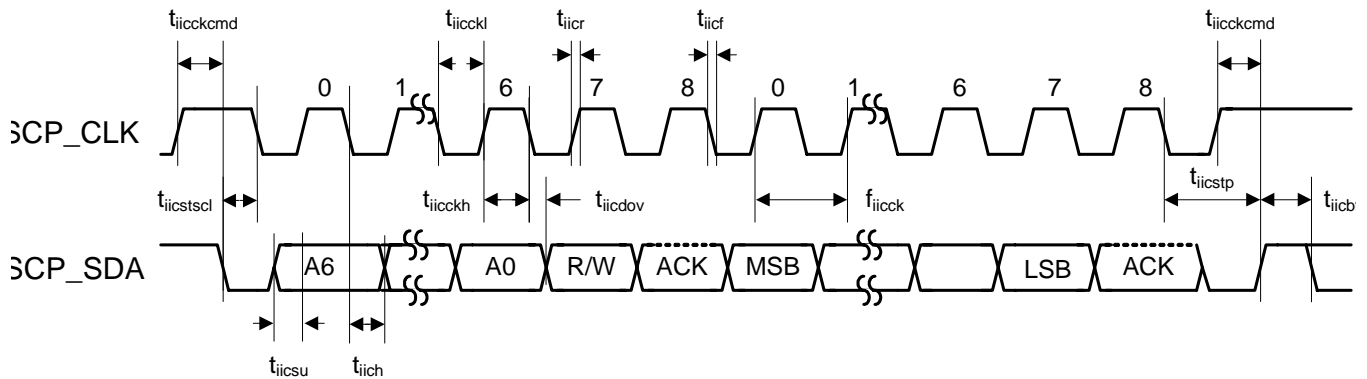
$t_{iicckcmd}$ $t_{iiccкl}$ $t_{iicr}$ $t_{iicf}$ $t_{iicckcmd}$

0 1 6 7 8 0 1 6 7 8

SCP_CLK

$t_{iicstscl}$ $t_{iiccкh}$ $t_{iicdov}$ $f_{iicck}$ $t_{iicstp}$ $t_{iicb}$

SCP_SDA

A6 A0 R/W ACK MSB LSB ACK

$t_{iicsu}$ $t_{iich}$